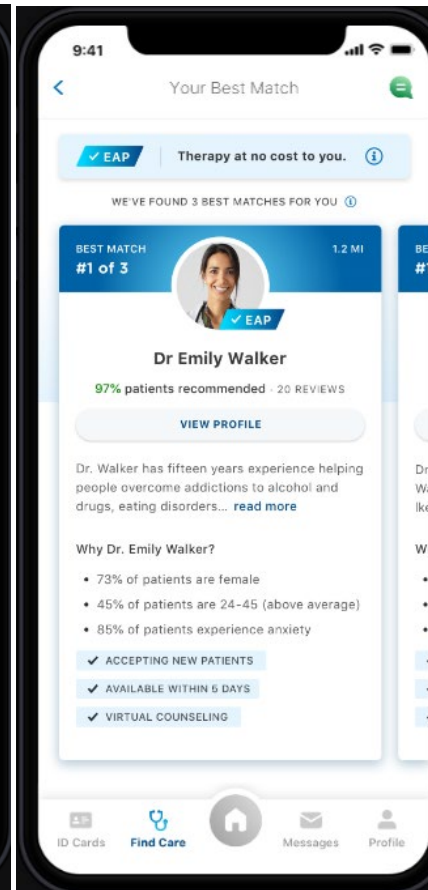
9:41

<

Your Best Match

✓ EAP

Therapy at no cost to you.

WE'VE FOUND 3 BEST MATCHES FOR YOU

BEST MATCH
#1 of 3

1.2 MI

✓ EAP

Dr Emily Walker

97% patients recommended · 20 REVIEWS

VIEW PROFILE

Dr. Walker has fifteen years experience helping people overcome addictions to alcohol and drugs, eating disorders... read more

Why Dr. Emily Walker?

• 73% of patients are female
• 45% of patients are 24-45 (above average)
• 85% of patients experience anxiety

✓ ACCEPTING NEW PATIENTS
✓ AVAILABLE WITHIN 5 DAYS
✓ VIRTUAL COUNSELING

BE
#1

Dr
Wa
lke

W

ID Cards

Find Care

Messages

Profile